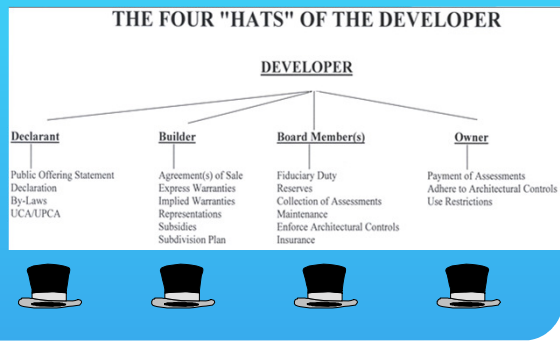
THE FOUR "HATS" OF THE DEVELOPER

DEVELOPER

Declarant

Public Offering Statement
Declaration
By-Laws
UCA/UPCA

Builder

Agreement(s) of Sale
Express Warranties
Implied Warranties
Representations
Subsidies
Subdivision Plan

Board Member(s)

Fiduciary Duty
Reserves
Collection of Assessments
Maintenance
Enforce Architectural Controls
Insurance

Owner

Payment of Assessments
Adhere to Architectural Controls
Use Restrictions